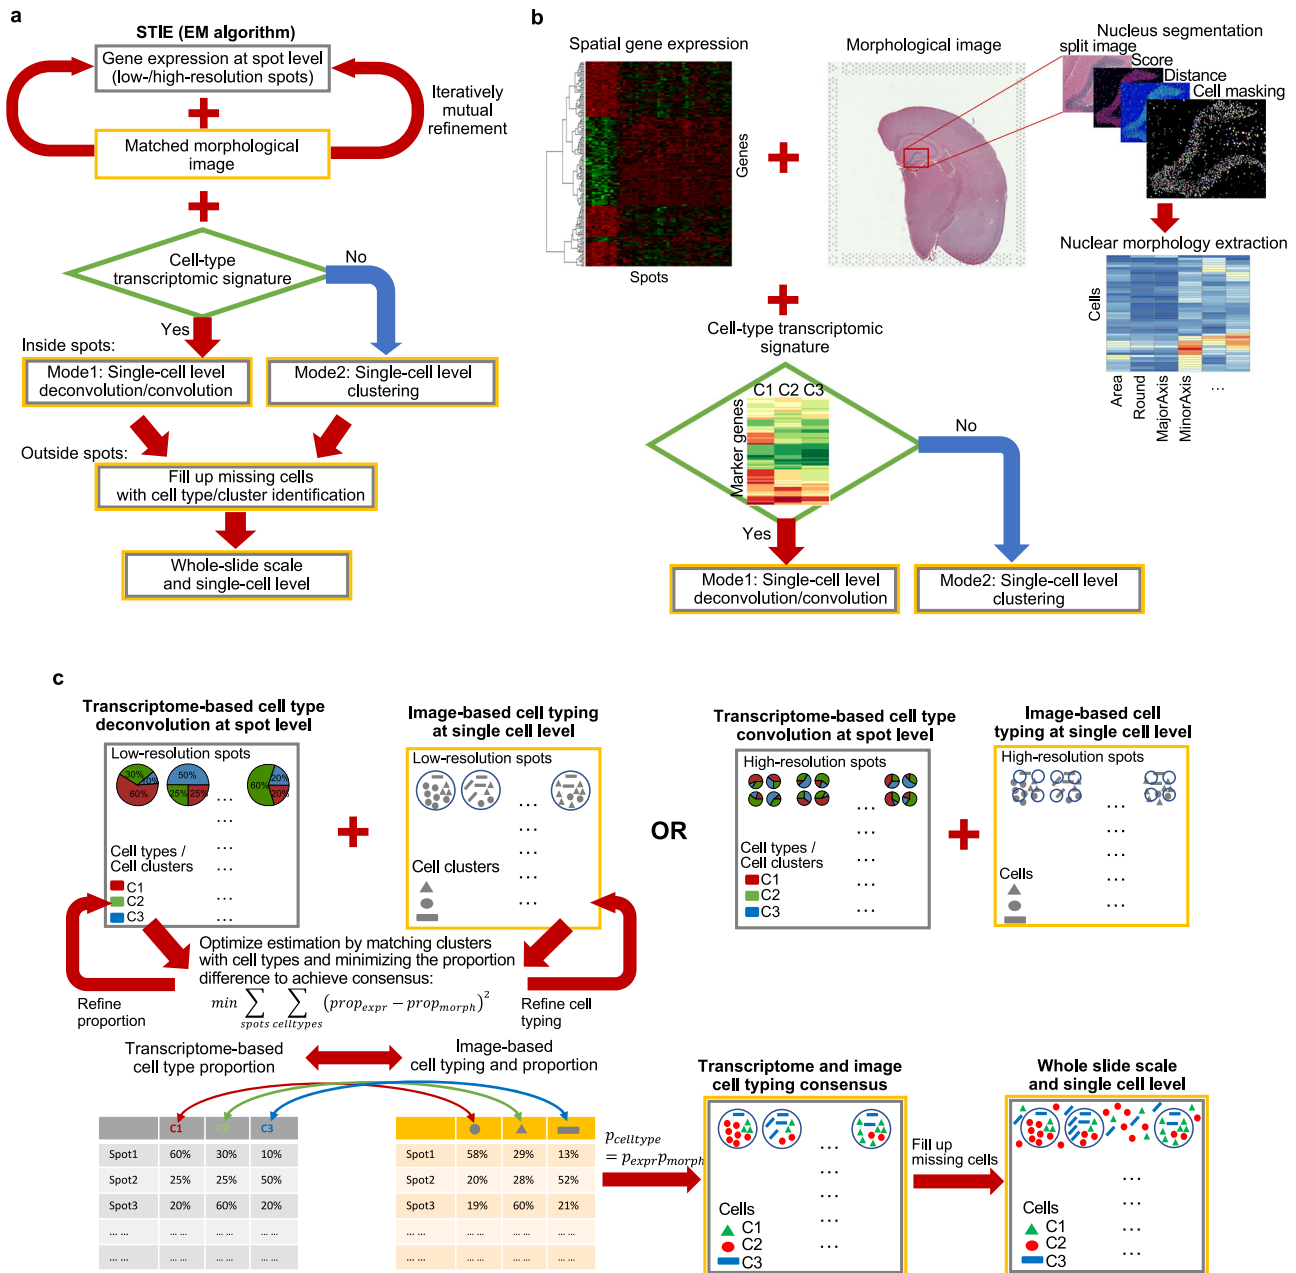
a

STIE (EM algorithm)

Gene expression at spot level (low-/high-resolution spots)

Iteratively mutual refinement

Matched morphological image

Cell-type transcriptomic signature

No

Yes

Inside spots:

Mode1: Single-cell level deconvolution/convolution

Mode2: Single-cell level clustering

Outside spots:

Fill up missing cells with cell type/cluster identification

Whole-slide scale and single-cell level

b

Spatial gene expression

Genes

Spots

Morphological image

Nucleus segmentation

split image

Score

Distance

Cell masking

Nuclear morphology extraction

Cells

Area

Round

MajorAxis

MinorAxis

...

Cell-type transcriptomic signature

C1 C2 C3

Marker genes

No

Yes

Mode1: Single-cell level deconvolution/convolution

Mode2: Single-cell level clustering

c

Transcriptome-based cell type deconvolution at spot level

Low-resolution spots

30% 10% 60%

50% 25% 25%

60% 20% 20%

Cell types / Cell clusters

C1

C2

C3

Image-based cell typing at single cell level

Low-resolution spots

Cell clusters

OR

Transcriptome-based cell type convolution at spot level

High-resolution spots

Cell types / Cell clusters

C1

C2

C3

Image-based cell typing at single cell level

High-resolution spots

Cells

Optimize estimation by matching clusters with cell types and minimizing the proportion difference to achieve consensus:

$min \sum_{spots} \sum_{celltypes} (prop_{expr} - prop_{morph})^2$

Refine proportion

Refine cell typing

Transcriptome-based cell type proportion

Image-based cell typing and proportion

| | C1 | C2 | C3 |
|---|---|---|---|
| Spot1 | 60% | 30% | 10% |
| Spot2 | 25% | 25% | 50% |
| Spot3 | 20% | 60% | 20% |
| ... ... | ... ... | ... ... | ... ... |
| ... ... | ... ... | ... ... | ... ... |

| | | | |
|---|---|---|---|
| Spot1 | 58% | 29% | 13% |
| Spot2 | 20% | 28% | 52% |
| Spot3 | 19% | 60% | 21% |
| ... ... | ... ... | ... ... | ... ... |
| ... ... | ... ... | ... ... | ... ... |

$p_{celltype} = p_{expr}p_{morph}$

Transcriptome and image cell typing consensus

Cells

C1

C2

C3

Fill up missing cells

Whole slide scale and single cell level

Cells

C1

C2

C3